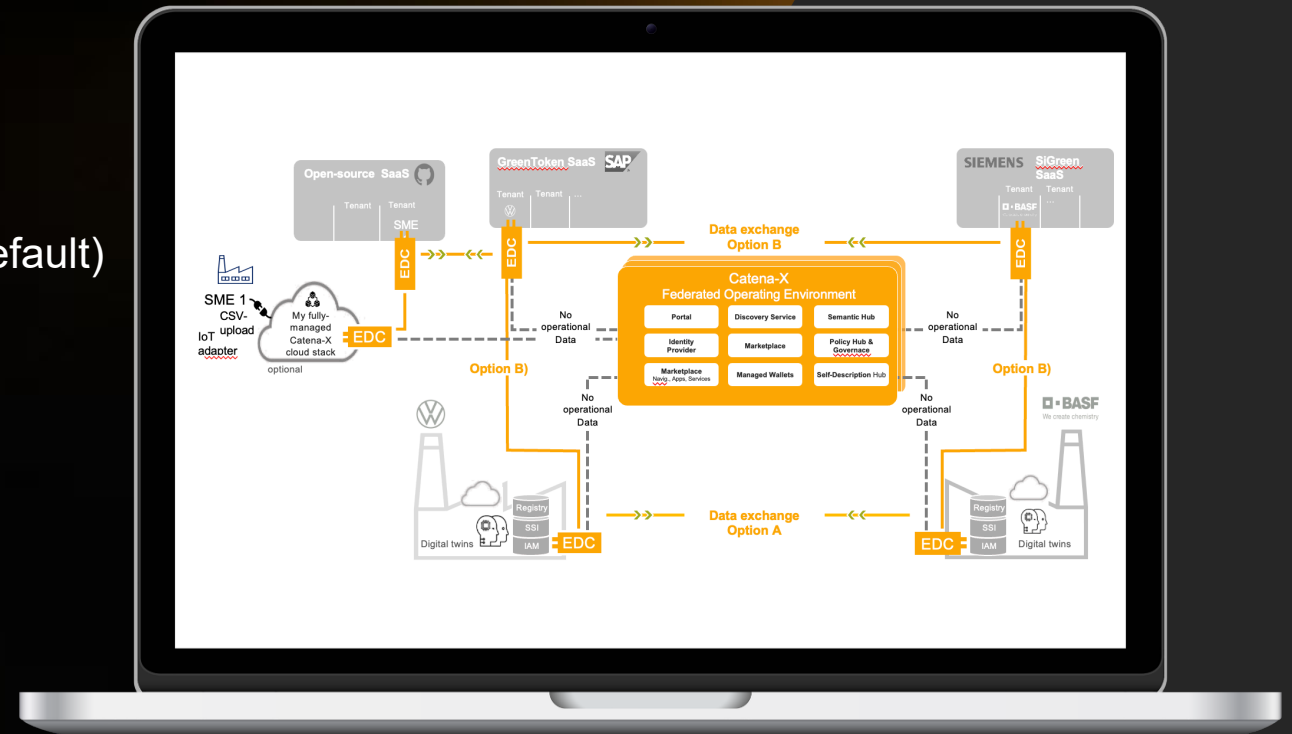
efault)

Open-source SaaS
Tenant Tenant
SME
EDC

GreenToken SaaS SAP
Tenant Tenant ...
EDC

SIEMENS SiGreen SaaS
Tenant Tenant
BASF ...
EDC

Data exchange
Option B

SME 1
CSV-upload
IoT adapter
My fully-managed Catena-X cloud stack
EDC
optional

No operational Data

Catena-X
Federated Operating Environment

| Portal | Discovery Service | Semantic Hub |
|---|---|---|
| Identity Provider | Marketplace | Policy Hub & Governance |
| Marketplace Navig., Apps, Services | Managed Wallets | Self-Description Hub |

No operational Data

Option B)

Option B)

No operational Data

No operational Data

BASF
We create chemistry

Registry
SSI
IAM
Digital twins
EDC

Data exchange
Option A

EDC
Registry
SSI
IAM
Digital twins